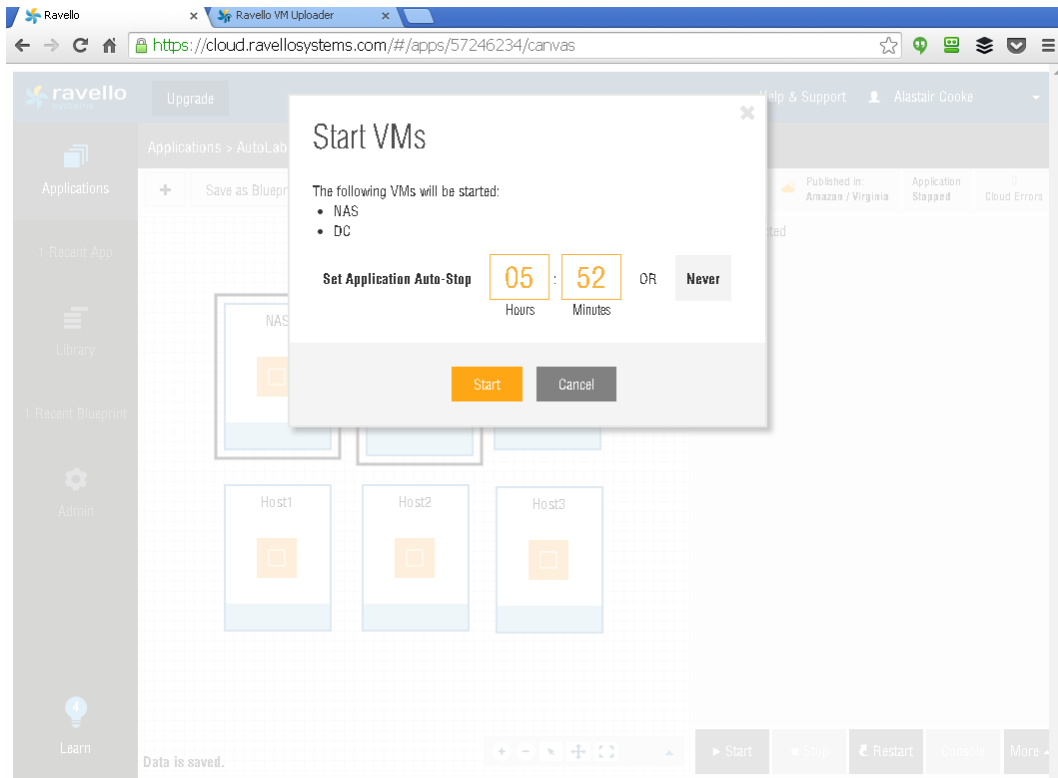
Ravello
Ravello VM Uploader

https://cloud.ravellosystems.com/#/apps/57246234/canvas

ravello systems
Upgrade
Help & Support
Alastair Cooke

Applications
1 Recent App
Library
1 Recent Blueprint
Admin
Learn

Applications > AutoLab
Save as Blueprint
Published in: Amazon / Virginia
Application Stopped
0 Cloud Errors

NAS
Host1
Host2
Host3

Start VMs

The following VMs will be started:
• NAS
• DC

Set Application Auto-Stop 05 : 52 OR Never
Hours Minutes

Start Cancel

Data is saved.
Start
Stop
Restart
Console
More